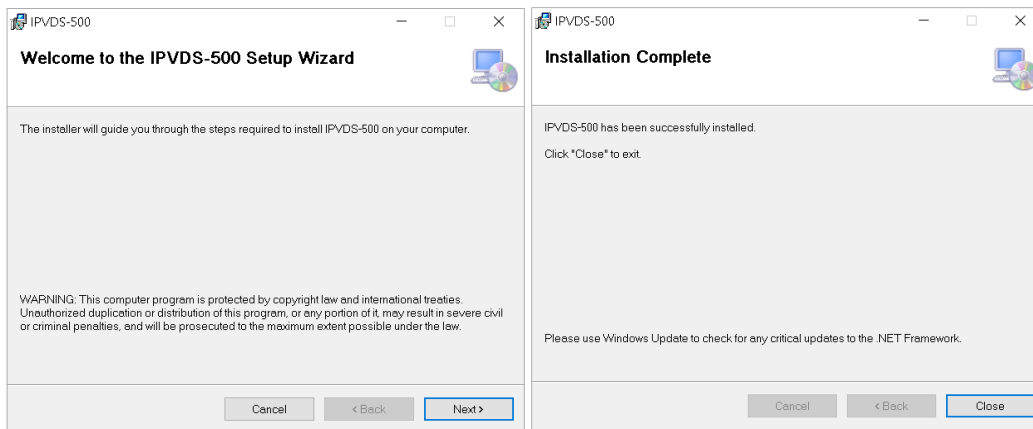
IPVDS-500

Welcome to the IPVDS-500 Setup Wizard

The installer will guide you through the steps required to install IPVDS-500 on your computer.

WARNING: This computer program is protected by copyright law and international treaties. Unauthorized duplication or distribution of this program, or any portion of it, may result in severe civil or criminal penalties, and will be prosecuted to the maximum extent possible under the law.

Cancel | < Back | Next >

IPVDS-500

Installation Complete

IPVDS-500 has been successfully installed.

Click "Close" to exit.

Please use Windows Update to check for any critical updates to the .NET Framework.

Cancel | < Back | Close